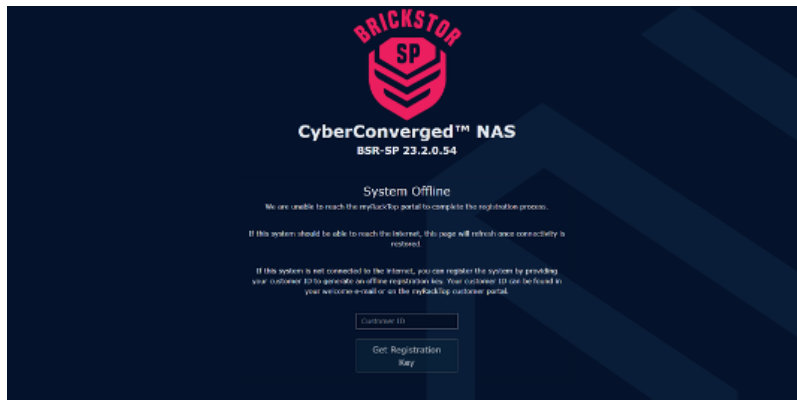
BRICKSTOR
SP

CyberConverged™ NAS
BSR-SP 23.2.0.54

System Offline

We are unable to reach the myRackTop portal to complete the registration process.

If this system should be able to reach the Internet, this page will refresh once connectivity is restored.

If this system is not connected to the Internet, you can register the system by providing your customer ID to generate an offline registration key. Your customer ID can be found in your welcome e-mail or on the myRackTop customer portal.

Customer ID

Get Registration Key